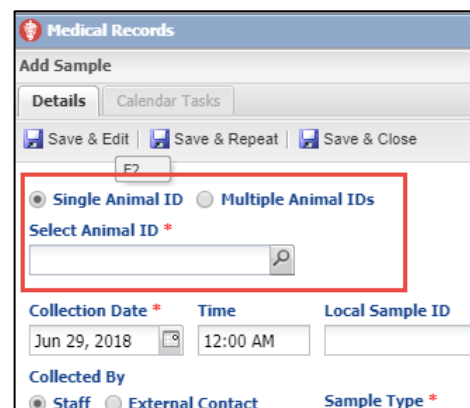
Medical Records

Add Sample

Details | Calendar Tasks

Save & Edit | Save & Repeat | Save & Close

F2

Single Animal ID Multiple Animal IDs

Select Animal ID *

Collection Date * Time Local Sample ID

Jun 29, 2018 12:00 AM

Collected By

Staff External Contact

Sample Type *